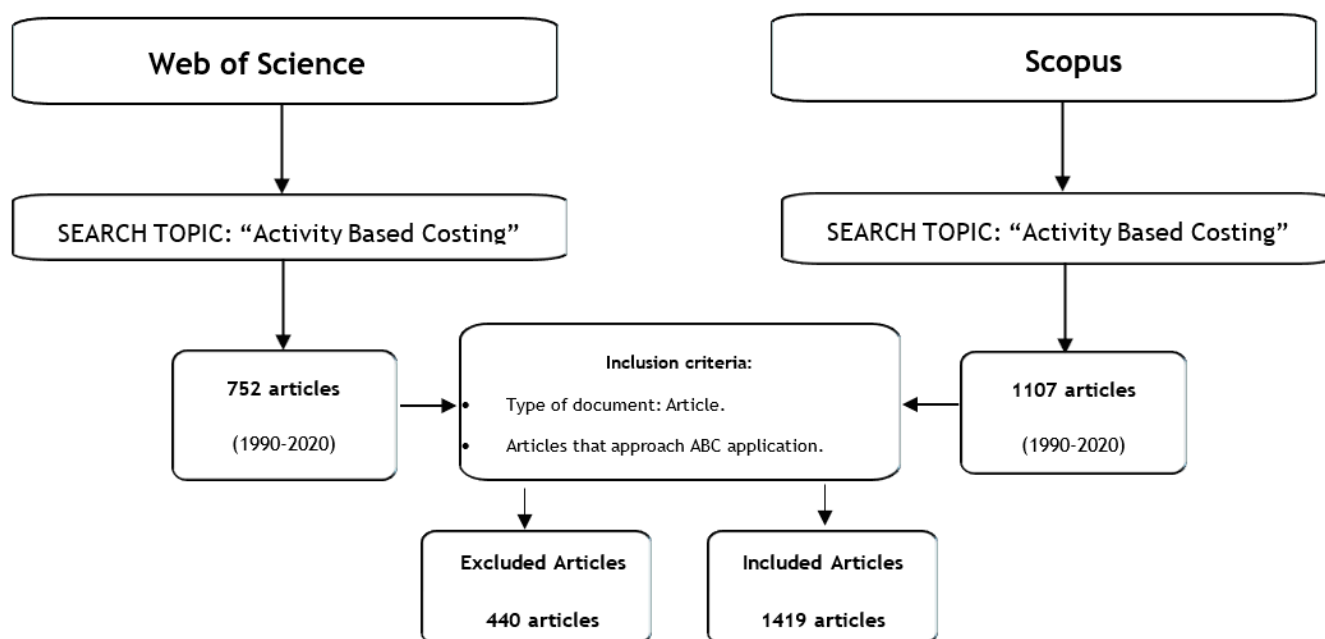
Web of Science

Scopus

SEARCH TOPIC: “Activity Based Costing”

SEARCH TOPIC: “Activity Based Costing”

752 articles

(1990-2020)

Inclusion criteria:

- Type of document: Article.
- Articles that approach ABC application.

1107 articles

(1990-2020)

Excluded Articles

440 articles

Included Articles

1419 articles